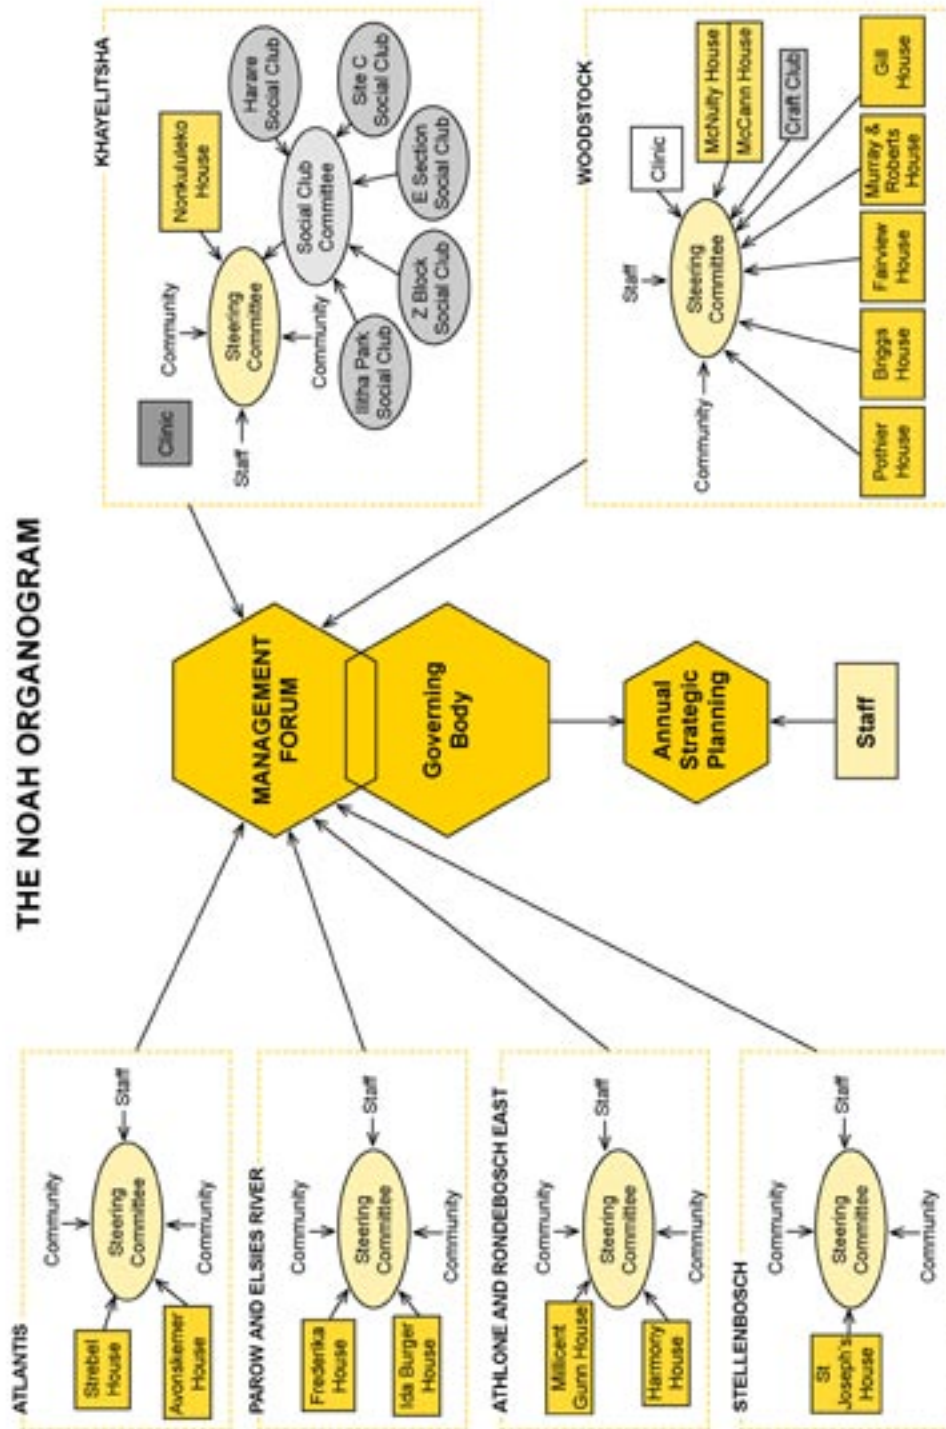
THE NOAH ORGANOGRAM

KHAYELITSHA

Clinic
Staff
Steering Committee
Community
Community
Nomkululeko House
Social Club Committee
Harare Social Club
Site C Social Club
E Section Social Club
Z Block Social Club
Iitha Park Social Club

WOODSTOCK

Clinic
Staff
Steering Committee
Community
McNulty House
McCann House
Craft Club
Gill House
Murray & Roberts House
Fairview House
Briggs House
Pothier House

MANAGEMENT FORUM

Governing Body

Annual Strategic Planning

Staff

ATLANTIS

Community
Staff
Steering Committee
Community
Strebel House
Avondsekemer House

PAROW AND ELSIES RIVER

Community
Staff
Steering Committee
Community
Frederika House
Ida Burger House

ATHLONE AND RONDEBOSCH EAST

Community
Staff
Steering Committee
Community
Millicent Gunn House
Harmony House

STELLENBOSCH

Community
Staff
Steering Committee
Community
St Joseph's House